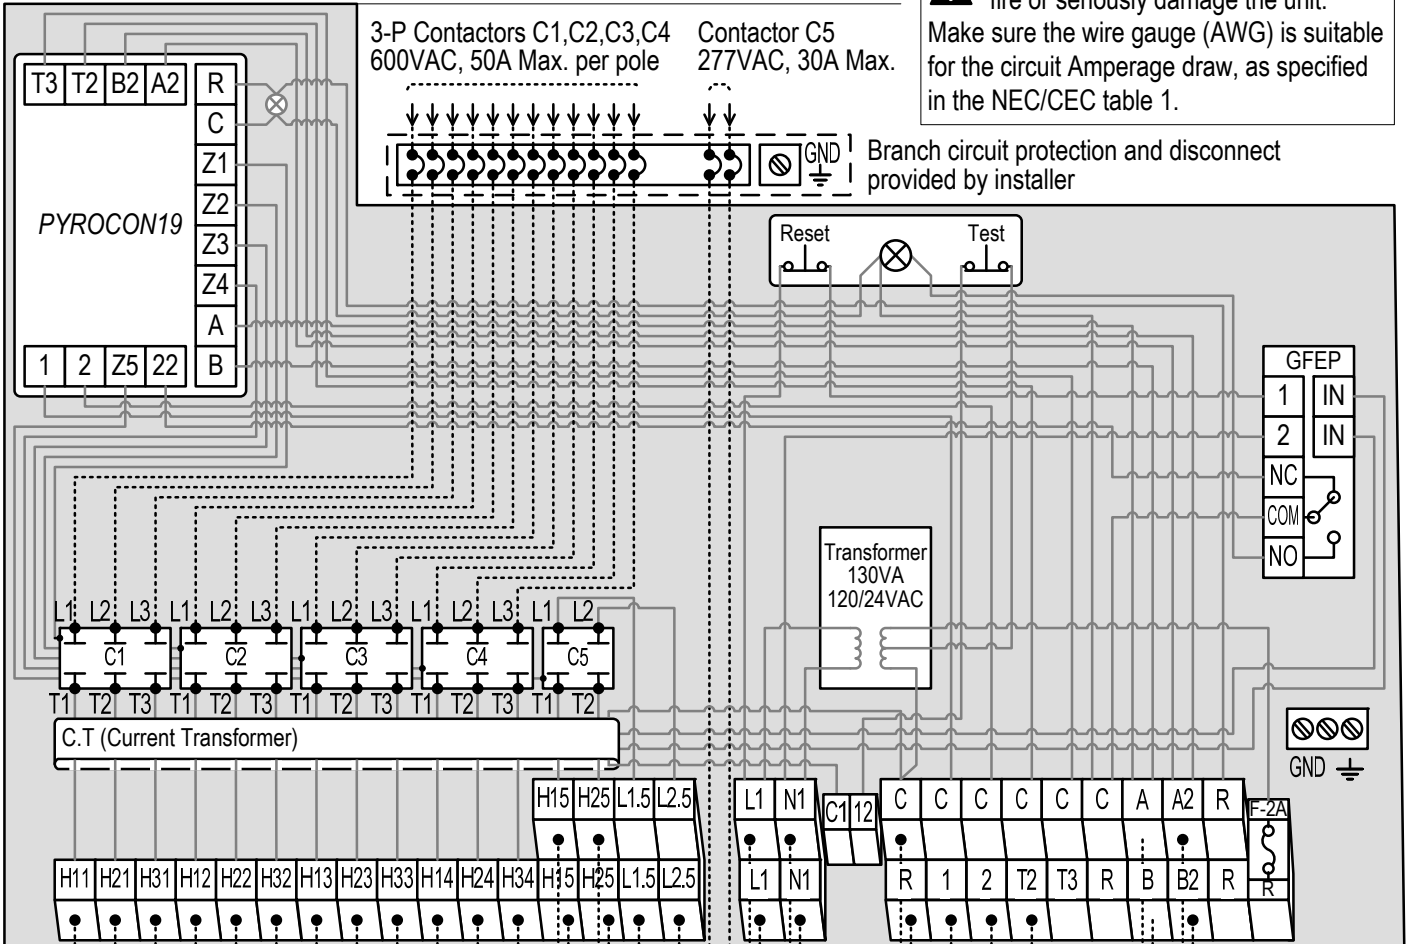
fire or seriously damage the unit. Make sure the wire gauge (AWG) is suitable for the circuit Amperage draw, as specified in the NEC/CEC table 1.

3-P Contactors C1,C2,C3,C4 600VAC, 50A Max. per pole

Contactor C5 277VAC, 30A Max.

GND

Branch circuit protection and disconnect provided by installer

T3 T2 B2 A2 R C Z1 Z2 Z3 Z4 A B

PYROCON19

1 2 Z5 22

Reset

Test

GFEP

1 IN 2 IN NC COM NO

Transformer 130VA 120/24VAC

L1 L2 L3 L1 L2 L3 L1 L2 L3 L1 L2 L3 L1 L2

C1 C2 C3 C4 C5

T1 T2 T3 T1 T2 T3 T1 T2 T3 T1 T2 T3 T1 T2

C.T (Current Transformer)

GND

H15 H25 L1.5 L2.5

L1 N1

C1 12

C C C C C C A A2 R

F-2A

H11 H21 H31 H12 H22 H32 H13 H23 H33 H14 H24 H34 H15 H25 L1.5 L2.5

L1 N1

R 1 2 T2 T3 R B B2 R

R